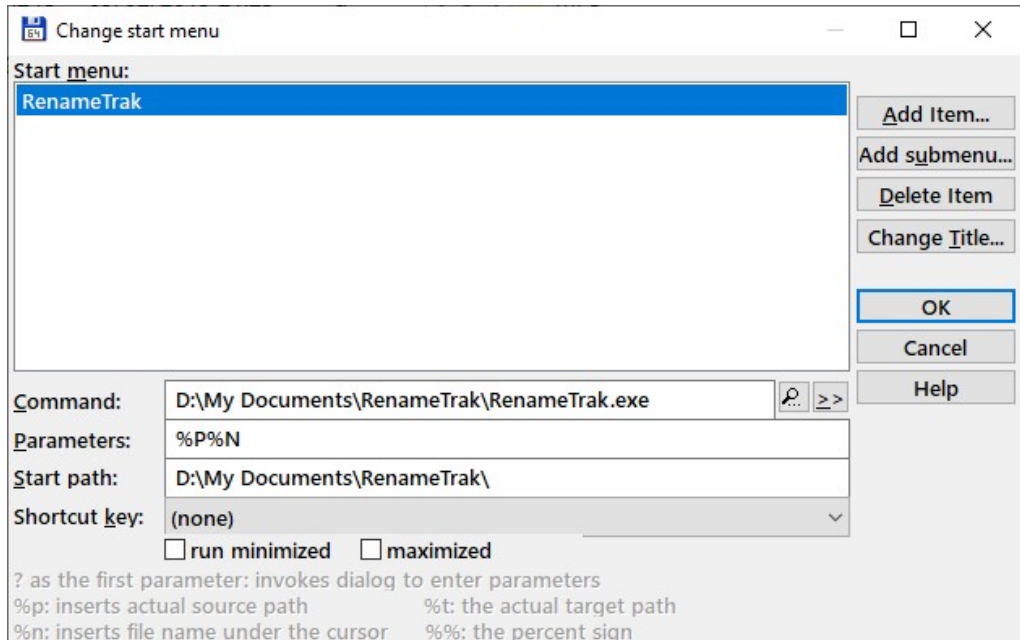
Change start menu

Start menu:

RenameTrak

Add Item...

Add submenu...

Delete Item

Change Title...

OK

Cancel

Help

Command: D:\My Documents\RenameTrak\RenameTrak.exe >>

Parameters: %P%N

Start path: D:\My Documents\RenameTrak\

Shortcut key: (none)

run minimized maximized

? as the first parameter: invokes dialog to enter parameters

%p: inserts actual source path %t: the actual target path

%n: inserts file name under the cursor %%: the percent sign